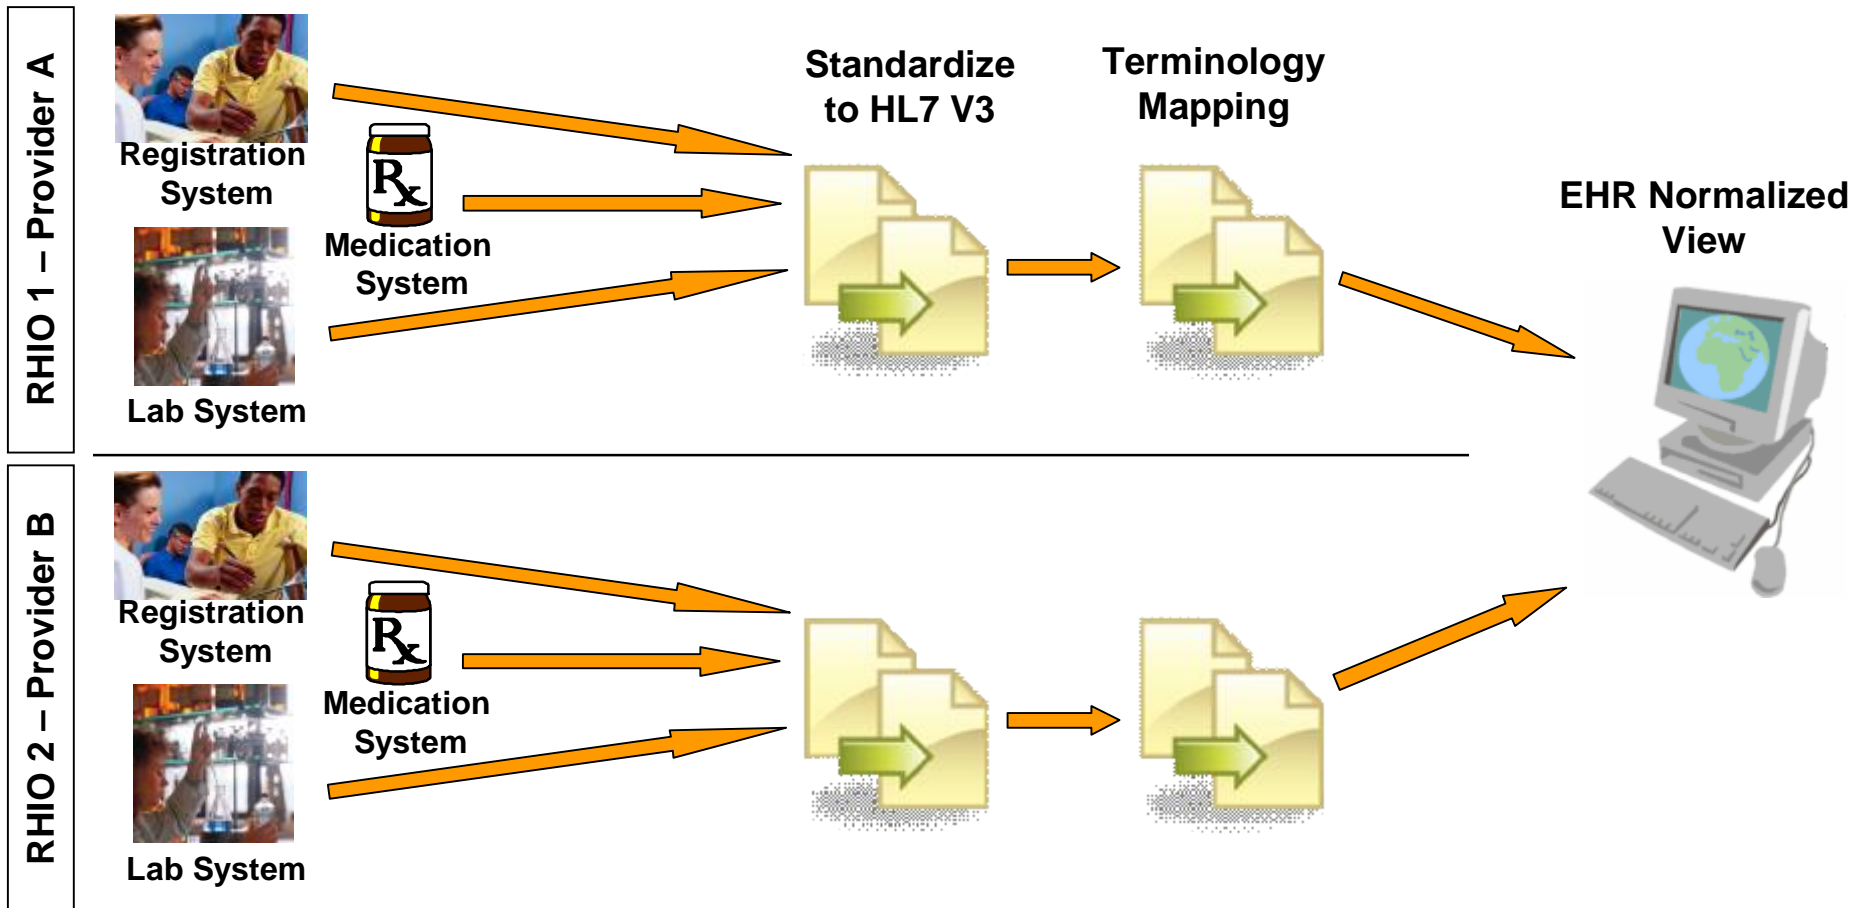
RHIO 1 – Provider A

Registration System

Rx

Medication System

Lab System

Standardize to HL7 V3

Terminology Mapping

EHR Normalized View

RHIO 2 – Provider B

Registration System

Rx

Medication System

Lab System